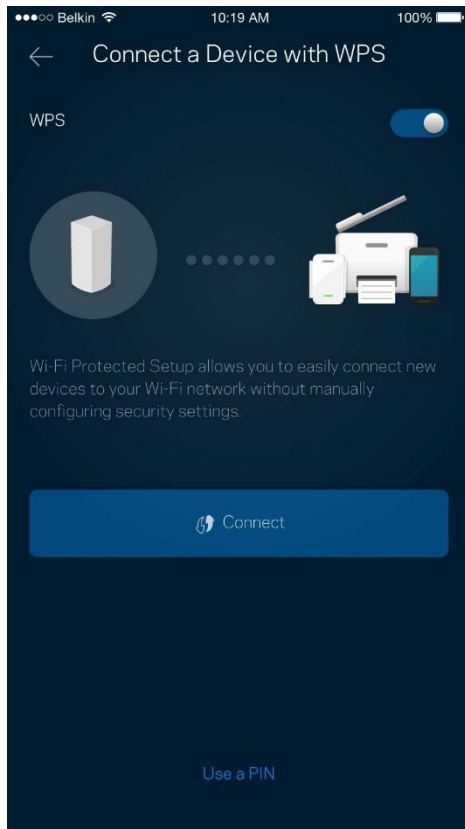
●●●○○ Belkin 10:19 AM 100%

Connect a Device with WPS

WPS

Wi-Fi Protected Setup allows you to easily connect new devices to your Wi-Fi network without manually configuring security settings.

Connect

Use a PIN